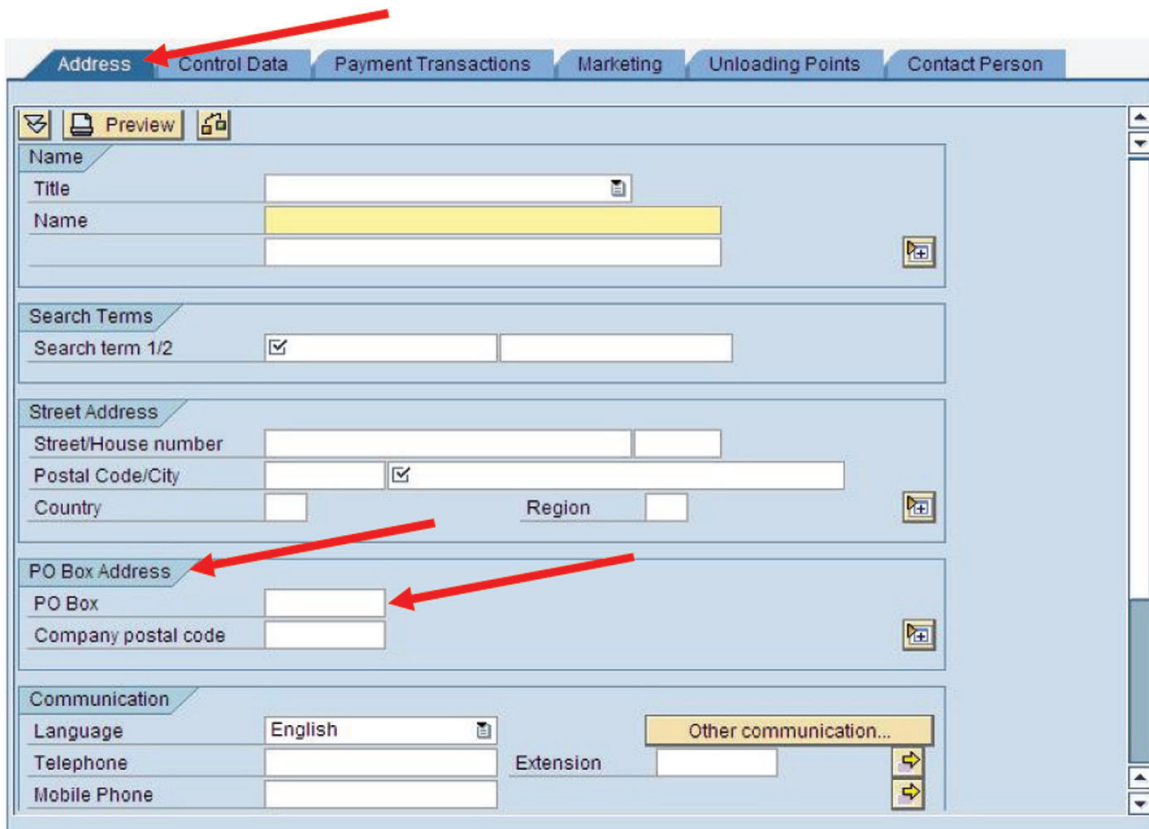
Address | Control Data | Payment Transactions | Marketing | Unloading Points | Contact Person

Preview

Name
Title
Name

Search Terms
Search term 1/2

Street Address
Street/House number
Postal Code/City
Country
Region

PO Box Address
PO Box
Company postal code

Communication
Language English
Other communication...
Telephone
Extension
Mobile Phone